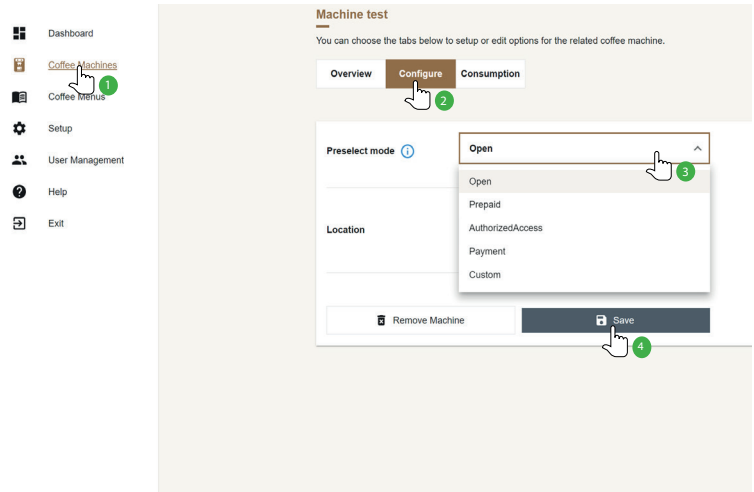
Dashboard

Coffee Machines

1

Coffee Menus

Setup

User Management

Help

Exit

Machine test

You can choose the tabs below to setup or edit options for the related coffee machine.

Overview

Configure

Consumption

2

Preselect mode

Open

3

Open

Prepaid

AuthorizedAccess

Payment

Custom

Location

Remove Machine

Save

4